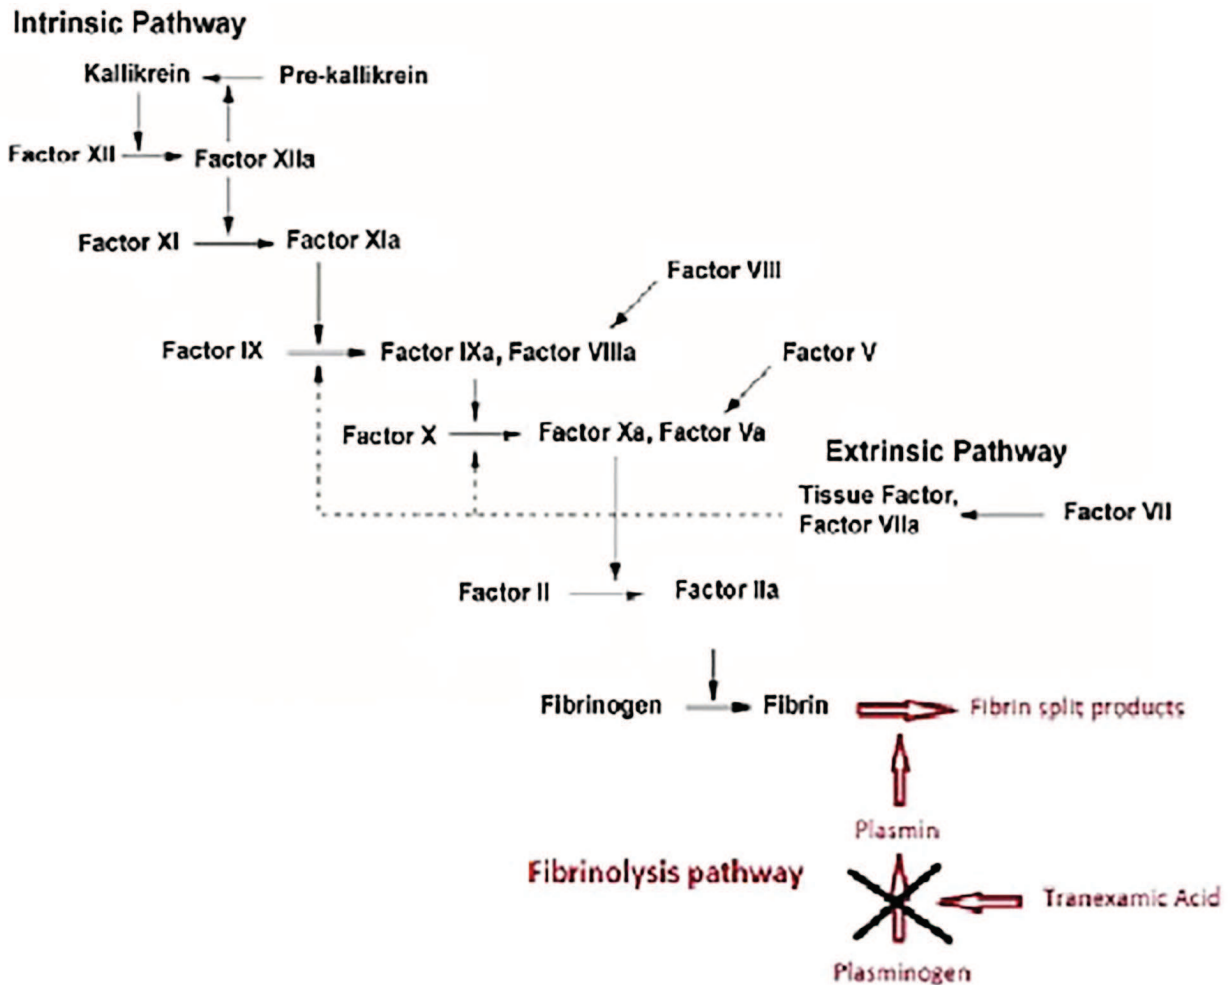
Intrinsic Pathway

Kallikrein

Pre-kallikrein

Factor XII

Factor XIIa

Factor XI

Factor XIa

Factor VIII

Factor IX

Factor IXa, Factor VIIIa

Factor V

Factor X

Factor Xa, Factor Va

Extrinsic Pathway

Tissue Factor, Factor VIIa

Factor VII

Factor II

Factor IIa

Fibrinogen

Fibrin

Fibrin split products

Plasmin

Fibrinolysis pathway

Tranexamic Acid

Plasminogen